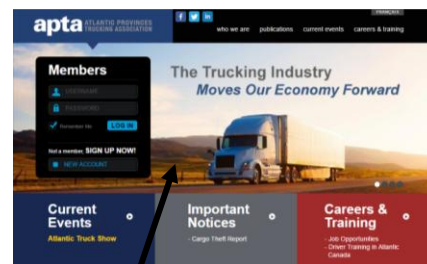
apta ATLANTIC PROVINCES TRUCKING ASSOCIATION

f in

FRANÇAIS

who we are publications current events careers & training

Members

USERNAME

PASSWORD

Remember Me LOG IN

Not a member. SIGN UP NOW!

NEW ACCOUNT

The Trucking Industry
Moves Our Economy Forward

Current Events
Atlantic Truck Show

Important Notices
- Cargo Theft Report

Careers & Training
- Job Opportunities
- Driver Training in Atlantic Canada